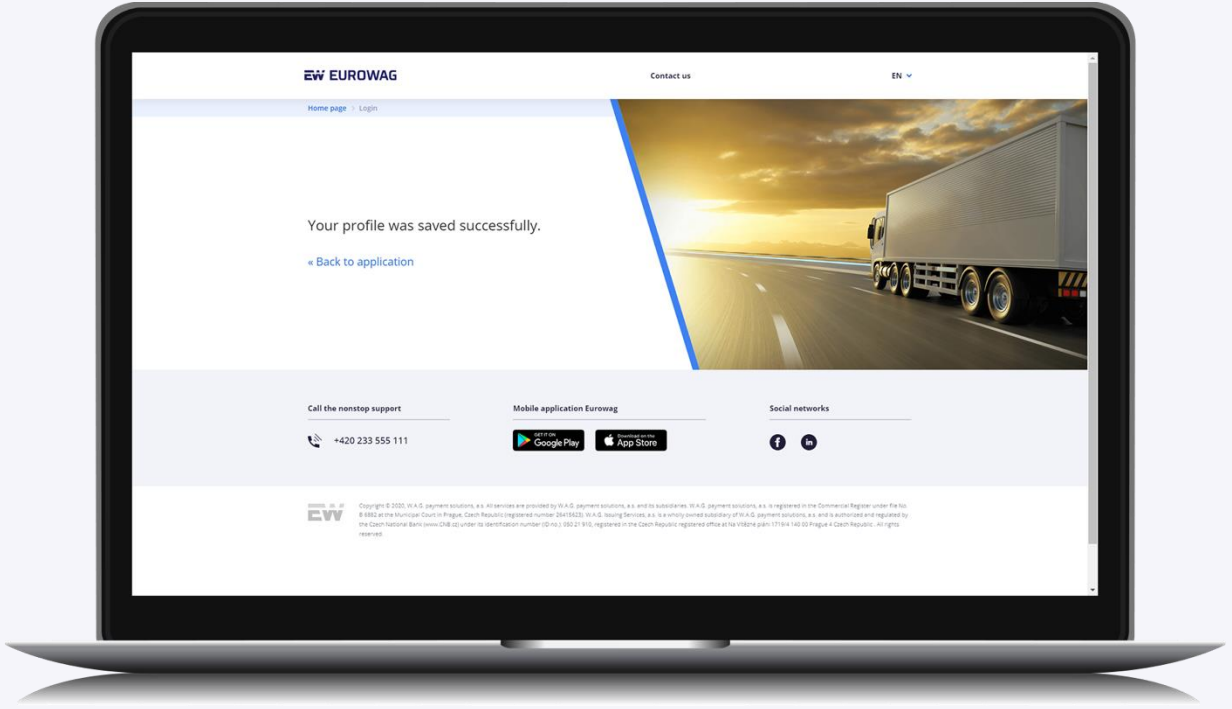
EW EUROWAG

Contact us

EN

Home page > Login

Your profile was saved successfully.

« Back to application

Call the nonstop support

+420 233 555 111

Mobile application Eurowag

GET IT ON Google Play

Download on the App Store

Social networks

EW

Copyright © 2020, W.A.G. payment solutions, a.s. All services are provided by W.A.G. payment solutions, a.s. and its subsidiaries. W.A.G. payment solutions, a.s. is registered in the Commercial Register under file No. B 8862 at the Municipal Court in Prague, Czech Republic (registered number 26415623). W.A.G. Issuing Services, a.s. is a wholly owned subsidiary of W.A.G. payment solutions, a.s. and is authorized and regulated by the Czech National Bank (www.CNB.cz) under its identification number (ID no.): 050 21 910, registered in the Czech Republic registered office at Na Vítězné pláni 1719/4 140 00 Prague 4 Czech Republic . All rights reserved.